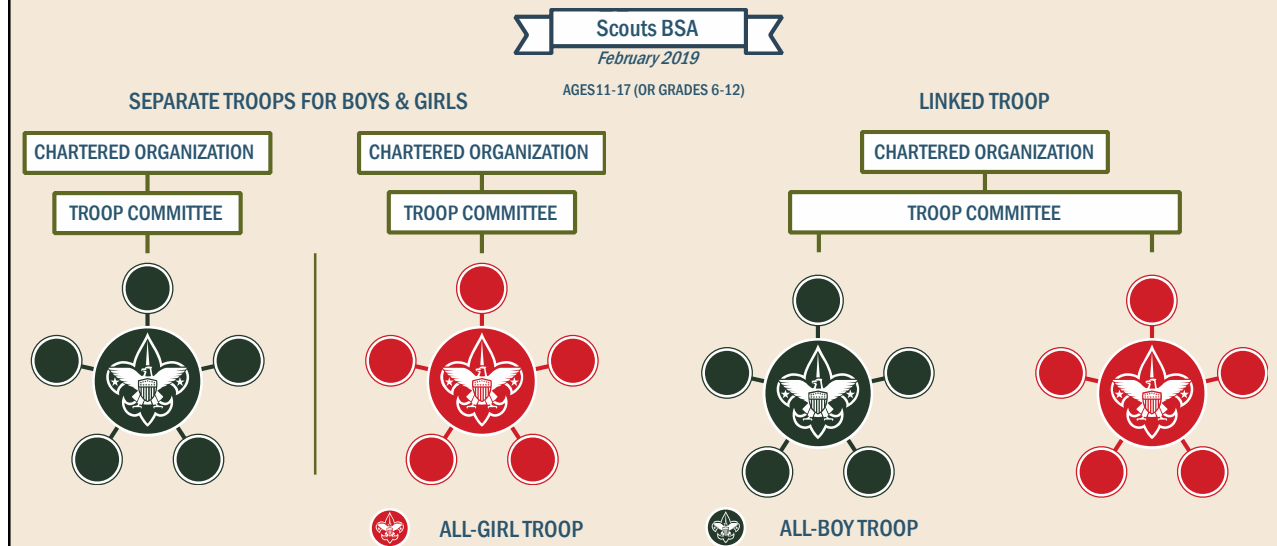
Scouts BSA
February 2019
AGES11-17 (OR GRADES 6-12)

SEPARATE TROOPS FOR BOYS & GIRLS

CHARTERED ORGANIZATION
TROOP COMMITTEE

CHARTERED ORGANIZATION
TROOP COMMITTEE

LINKED TROOP

CHARTERED ORGANIZATION
TROOP COMMITTEE

ALL-GIRL TROOP
ALL-BOY TROOP